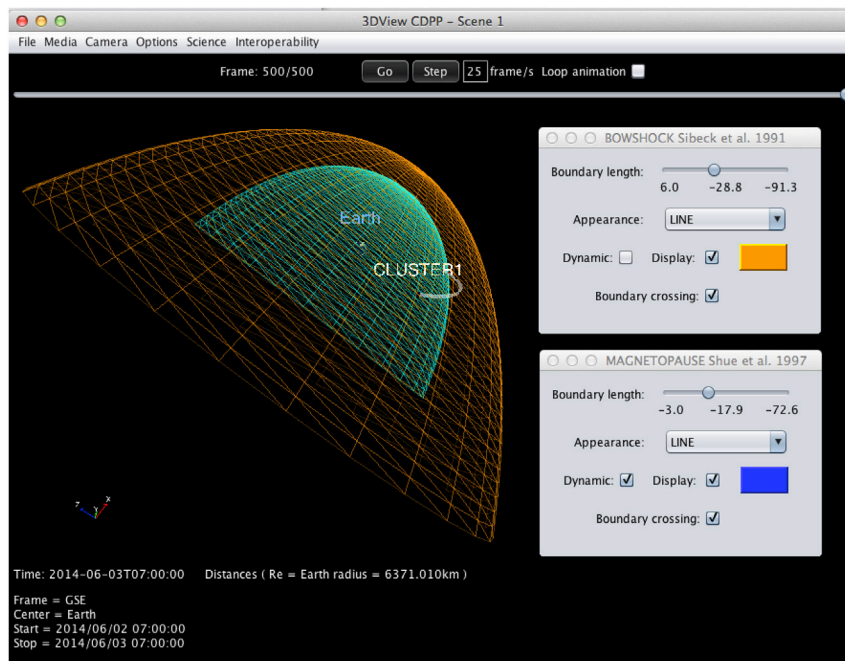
3DView CDPP - Scene 1

File Media Camera Options Science Interoperability

Frame: 500/500 Go Step 25 frame/s Loop animation

BOWSHOCK Sibeck et al. 1991

Boundary length:
6.0 -28.8 -91.3

Appearance: LINE

Dynamic: Display:

Boundary crossing:

MAGNETOPAUSE Shue et al. 1997

Boundary length:
-3.0 -17.9 -72.6

Appearance: LINE

Dynamic: Display:

Boundary crossing:

Earth

CLUSTER1

z y x

Time: 2014-06-03T07:00:00 Distances ( Re = Earth radius = 6371.010km )

Frame = GSE
Center = Earth
Start = 2014/06/02 07:00:00
Stop = 2014/06/03 07:00:00